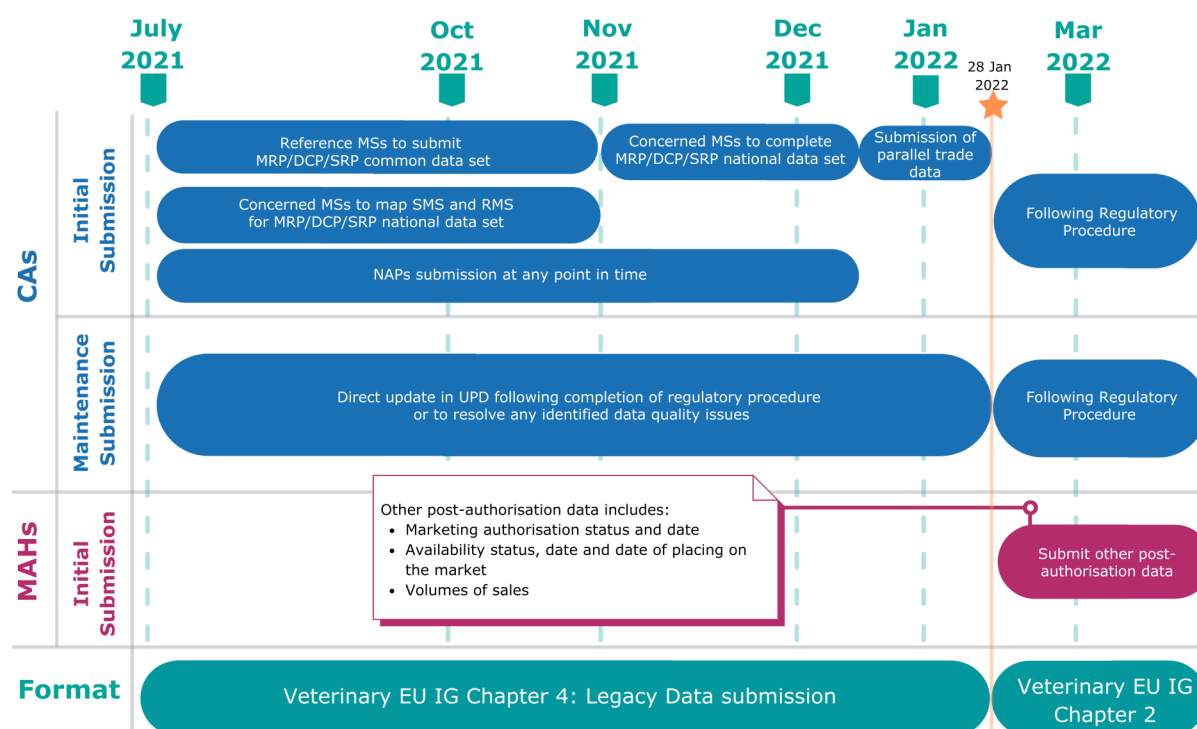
July 2021

Oct 2021

Nov 2021

Dec 2021

Jan 2022

28 Jan 2022

Mar 2022

CAs

Initial Submission

Reference MSs to submit MRP/DCP/SRP common data set

Concerned MSs to complete MRP/DCP/SRP national data set

Submission of parallel trade data

Concerned MSs to map SMS and RMS for MRP/DCP/SRP national data set

Following Regulatory Procedure

NAPs submission at any point in time

Maintenance Submission

Direct update in UPD following completion of regulatory procedure or to resolve any identified data quality issues

Following Regulatory Procedure

MAHs

Initial Submission

Other post-authorisation data includes:
• Marketing authorisation status and date
• Availability status, date and date of placing on the market
• Volumes of sales

Submit other post-authorisation data

Format

Veterinary EU IG Chapter 4: Legacy Data submission

Veterinary EU IG Chapter 2